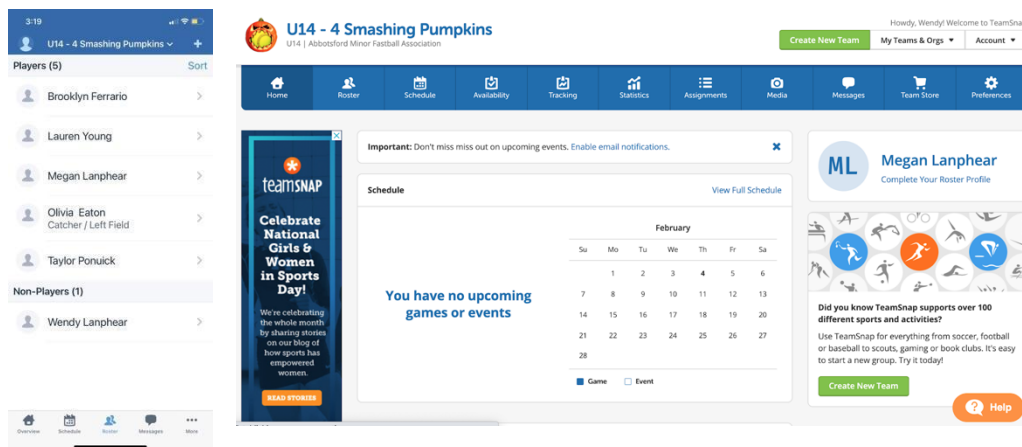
3:19

U14 - 4 Smashing Pumpkins +

Players (5) Sort

Brooklyn Ferrario

Lauren Young

Megan Lanphear

Olivia Eaton
Catcher / Left Field

Taylor Ponuick

Non-Players (1)

Wendy Lanphear

Overview Schedule Roster Messages More

U14 - 4 Smashing Pumpkins
U14 | Abbotsford Minor Fastball Association

Howdy, Wendy! Welcome to TeamSn

Create New Team My Teams & Orgs Account

Home Roster Schedule Availability Tracking Statistics Assignments Media Messages Team Store Preferences

teamSNAP

Celebrate National Girls & Women in Sports Day!

We're celebrating the whole month by sharing stories on our blog of how sports has empowered women.

READ STORIES

Important: Don't miss miss out on upcoming events. Enable email notifications.

Schedule View Full Schedule

You have no upcoming games or events

February

| Su | Mo | Tu | We | Th | Fr | Sa |
|---|---|---|---|---|---|---|
| | 1 | 2 | 3 | 4 | 5 | 6 |
| 7 | 8 | 9 | 10 | 11 | 12 | 13 |
| 14 | 15 | 16 | 17 | 18 | 19 | 20 |
| 21 | 22 | 23 | 24 | 25 | 26 | 27 |
| 28 | | | | | | |

Game Event

ML

Megan Lanphear
Complete Your Roster Profile

Did you know TeamSnap supports over 100 different sports and activities?

Use TeamSnap for everything from soccer, football or baseball to scouts, gaming or book clubs. It's easy to start a new group. Try it today!

Create New Team

Help